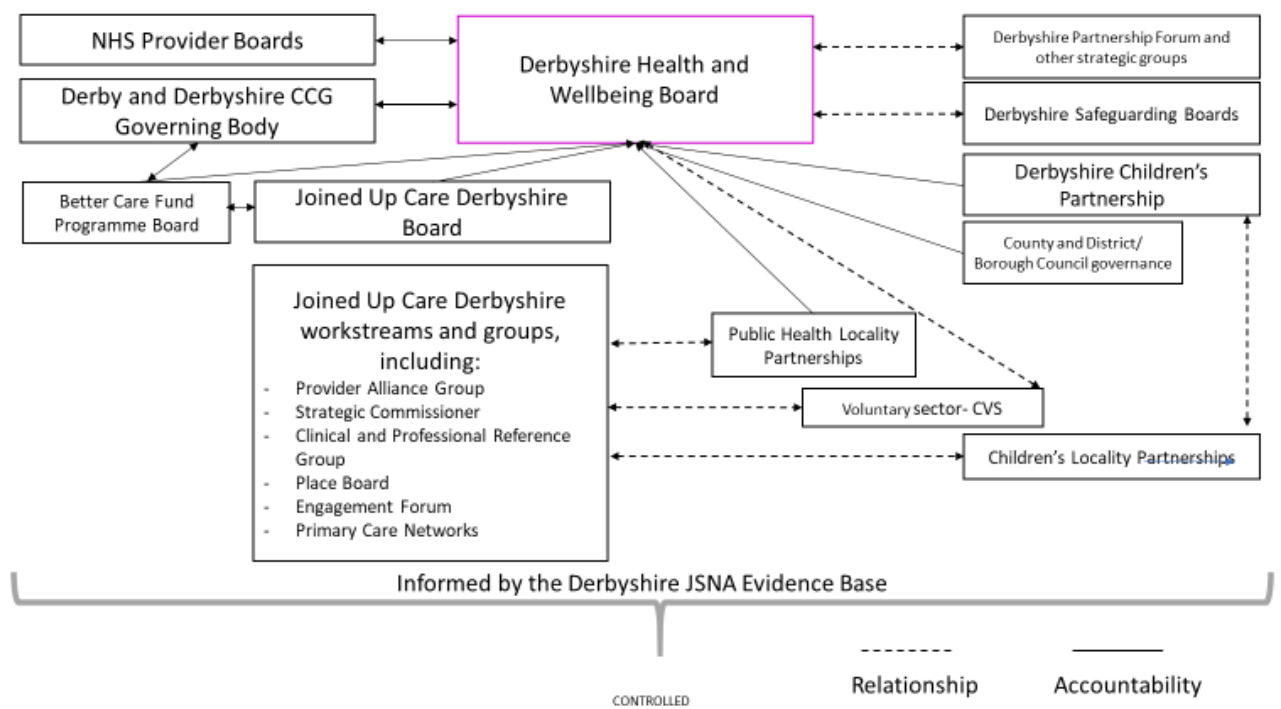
NHS Provider Boards

Derby and Derbyshire CCG Governing Body

Derbyshire Health and Wellbeing Board

Derbyshire Partnership Forum and other strategic groups

Derbyshire Safeguarding Boards

Better Care Fund Programme Board

Joined Up Care Derbyshire Board

Derbyshire Children's Partnership

County and District/ Borough Council governance

Joined Up Care Derbyshire workstreams and groups, including:
- Provider Alliance Group
- Strategic Commissioner
- Clinical and Professional Reference Group
- Place Board
- Engagement Forum
- Primary Care Networks

Public Health Locality Partnerships

Voluntary sector- CVS

Children's Locality Partnerships

Informed by the Derbyshire JSNA Evidence Base

Relationship

Accountability

CONTROLLED